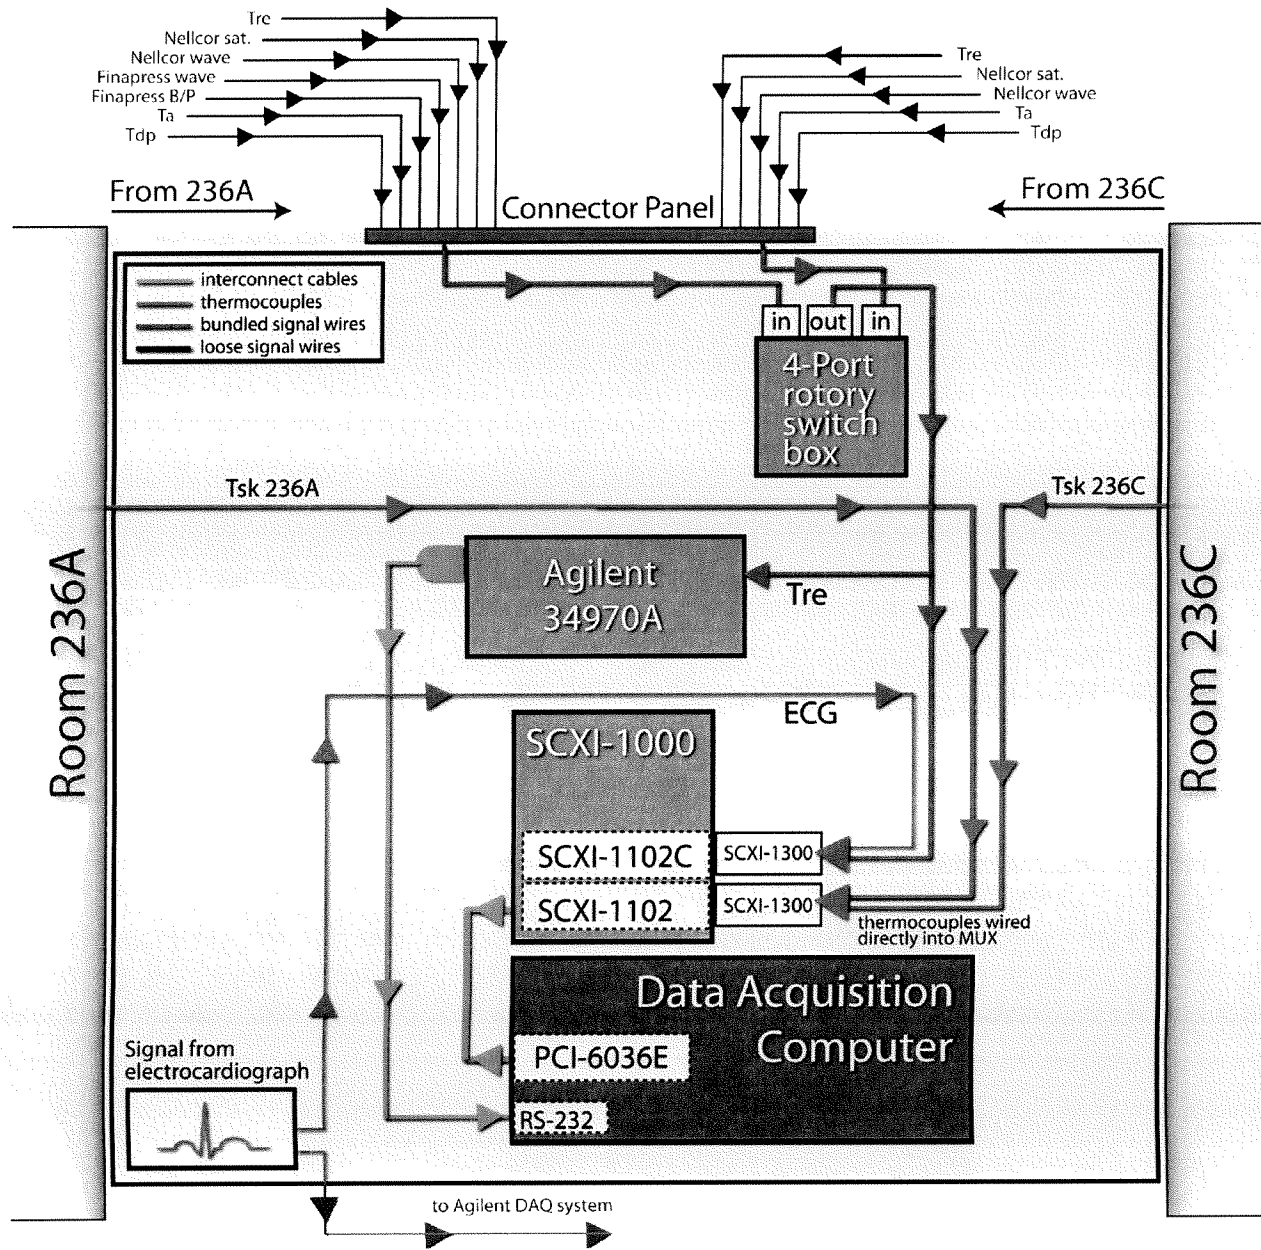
Tre
Nellcor sat.
Nellcor wave
Finapress wave
Finapress B/P
Ta
Tdp

Tre
Nellcor sat.
Nellcor wave
Ta
Tdp

From 236A

Connector Panel

From 236C

interconnect cables
thermocouples
bundled signal wires
loose signal wires

in
out
in

4-Port rotory switch box

Tsk 236A

Tsk 236C

Room 236A

Agilent 34970A

Tre

Room 236C

ECG

SCXI-1000

SCXI-1102C

SCXI-1300

SCXI-1102

SCXI-1300

thermocouples wired directly into MUX

Data Acquisition Computer

PCI-6036E

Signal from electrocardiograph

RS-232

to Agilent DAQ system